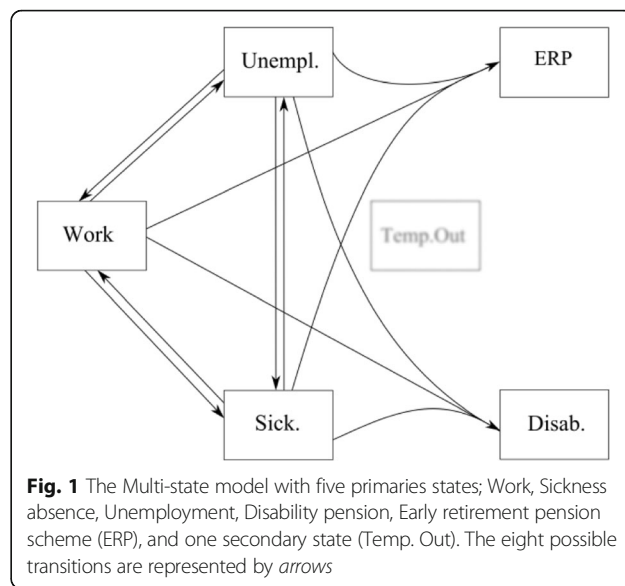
Unempl.

ERP

Work

Temp.Out

Sick.

Disab.

**Fig. 1** The Multi-state model with five primaries states; Work, Sickness absence, Unemployment, Disability pension, Early retirement pension scheme (ERP), and one secondary state (Temp. Out). The eight possible transitions are represented by *arrows*